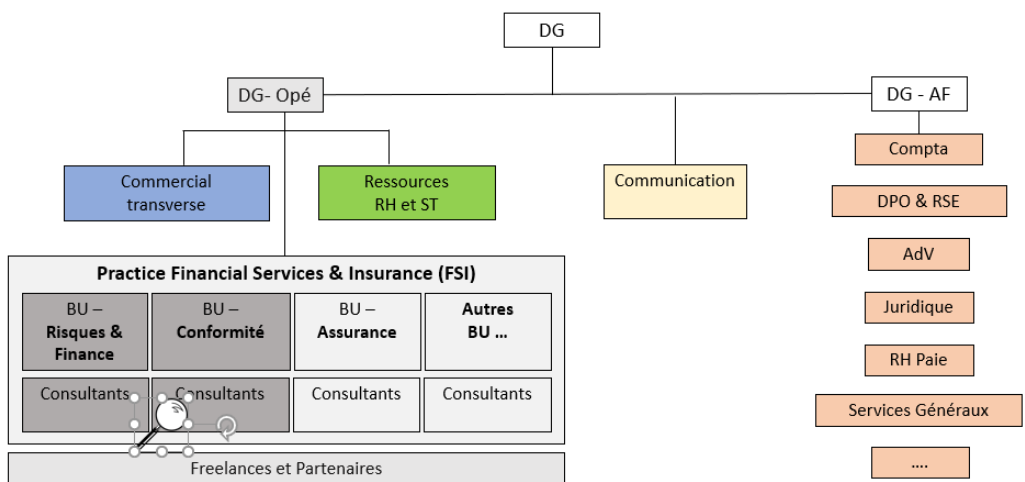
DG

DG- Opé

DG - AF

Commercial transverse

Ressources RH et ST

Communication

Compta

DPO & RSE

AdV

Juridique

RH Paie

Services Généraux

....

Practice Financial Services & Insurance (FSI)

BU – Risques & Finance

BU – Conformité

BU – Assurance

Autres BU ...

Consultants

Consultants

Consultants

Consultants

Freelances et Partenaires